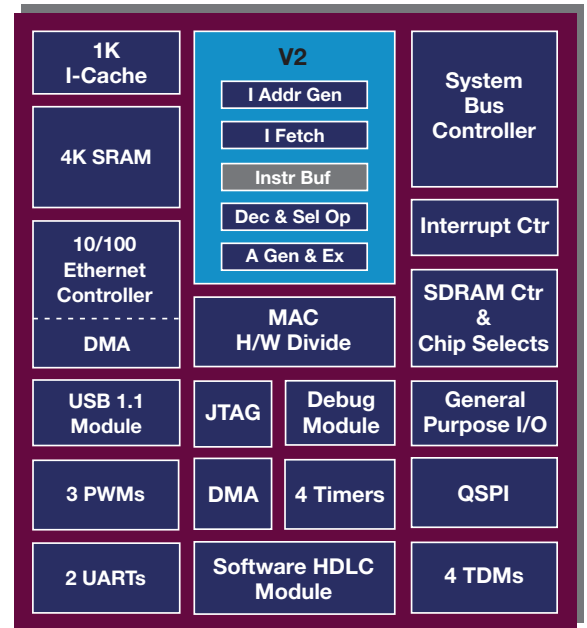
1K
I-Cache

V2

I Addr Gen

I Fetch

Instr Buf

Dec & Sel Op

A Gen & Ex

System
Bus
Controller

4K SRAM

Interrupt Ctr

10/100
Ethernet
Controller

DMA

MAC
H/W Divide

SDRAM Ctr
&
Chip Selects

USB 1.1
Module

JTAG

Debug
Module

General
Purpose I/O

3 PWMs

DMA

4 Timers

QSPI

2 UARTs

Software HDLC
Module

4 TDMs